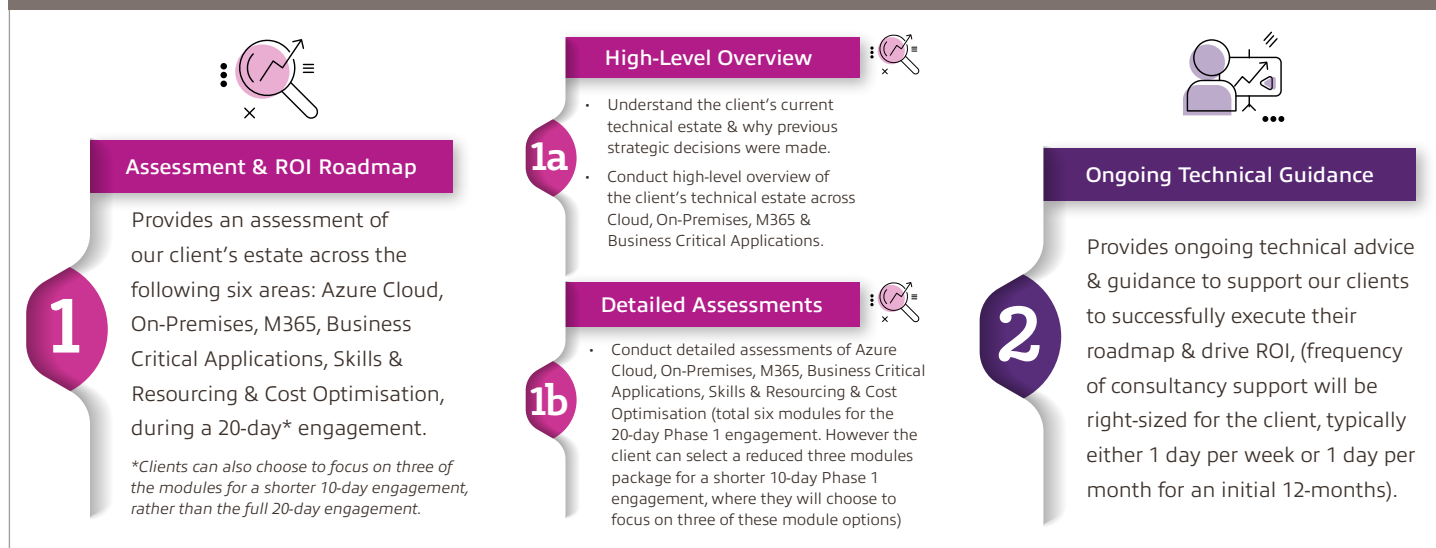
Assessment & ROI Roadmap

1

Provides an assessment of our client's estate across the following six areas: Azure Cloud, On-Premises, M365, Business Critical Applications, Skills & Resourcing & Cost Optimisation, during a 20-day* engagement.

*Clients can also choose to focus on three of the modules for a shorter 10-day engagement, rather than the full 20-day engagement.

High-Level Overview

1a

• Understand the client's current technical estate & why previous strategic decisions were made.

• Conduct high-level overview of the client's technical estate across Cloud, On-Premises, M365 & Business Critical Applications.

Detailed Assessments

1b

• Conduct detailed assessments of Azure Cloud, On-Premises, M365, Business Critical Applications, Skills & Resourcing & Cost Optimisation (total six modules for the 20-day Phase 1 engagement. However the client can select a reduced three modules package for a shorter 10-day Phase 1 engagement, where they will choose to focus on three of these module options)

Ongoing Technical Guidance

2

Provides ongoing technical advice & guidance to support our clients to successfully execute their roadmap & drive ROI, (frequency of consultancy support will be right-sized for the client, typically either 1 day per week or 1 day per month for an initial 12-months).